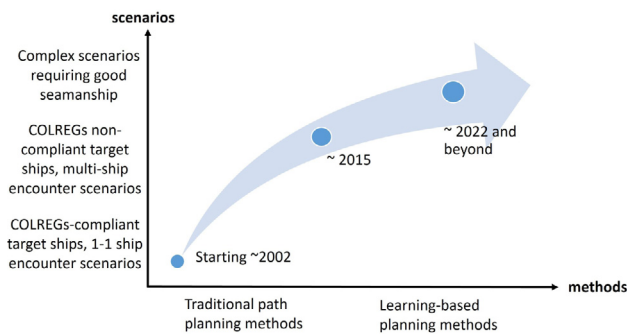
scenarios

Complex scenarios requiring good seamanship

COLREGs non-compliant target ships, multi-ship encounter scenarios

COLREGs-compliant target ships, 1-1 ship encounter scenarios

Starting ~2002

~ 2015

~ 2022 and beyond

methods

Traditional path planning methods

Learning-based planning methods